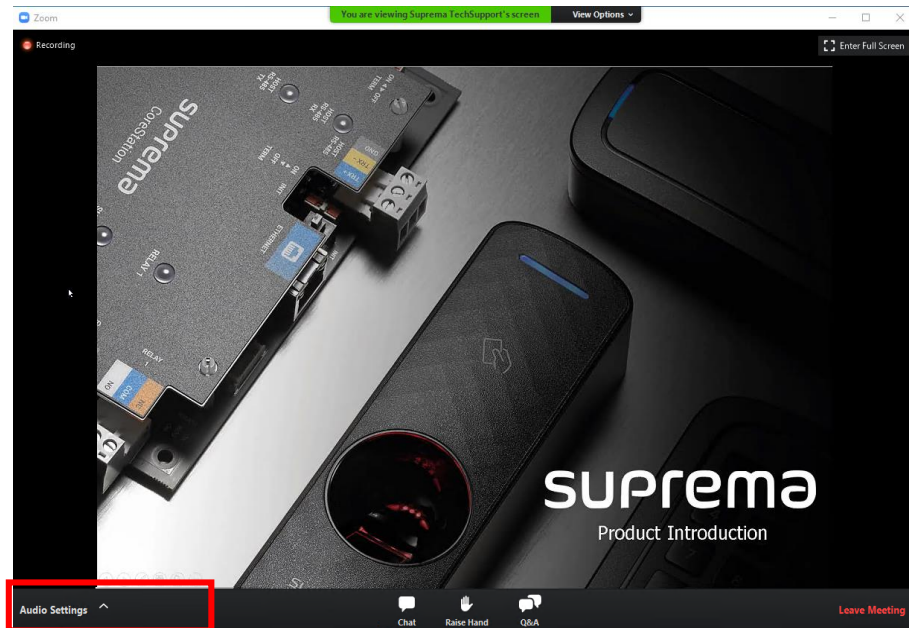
Zoom

You are viewing Suprema TechSupport's screen

View Options

Recording

Enter Full Screen

suprema
CoreStation

RELAY 1

RELAY

NO
COM
NC

ETHERNET

TERM
ON OFF

HOST RS-485 RX
HOST RS-485 TX

TRX+
TRX-
GND

TERM
ON OFF

suprema

Product Introduction

Audio Settings

Chat

Raise Hand

Q&A

Leave Meeting